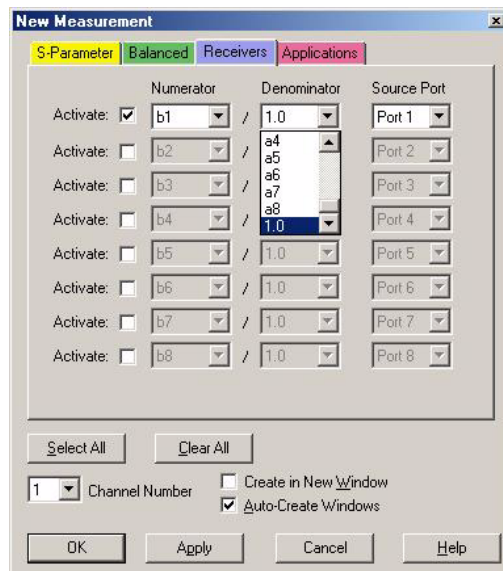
New Measurement

S-Parameter | Balanced | Receivers | Applications

Numerator | Denominator | Source Port

Activate: b1 / 1.0 Port 1
a4
a5
a6
a7
a8
1.0
Activate: b2 / Port 2
Activate: b3 / Port 3
Activate: b4 / Port 4
Activate: b5 / 1.0 Port 5
Activate: b6 / 1.0 Port 6
Activate: b7 / 1.0 Port 7
Activate: b8 / 1.0 Port 8

Select All
Clear All

1 Channel Number
Create in New Window
Auto-Create Windows

OK
Apply
Cancel
Help